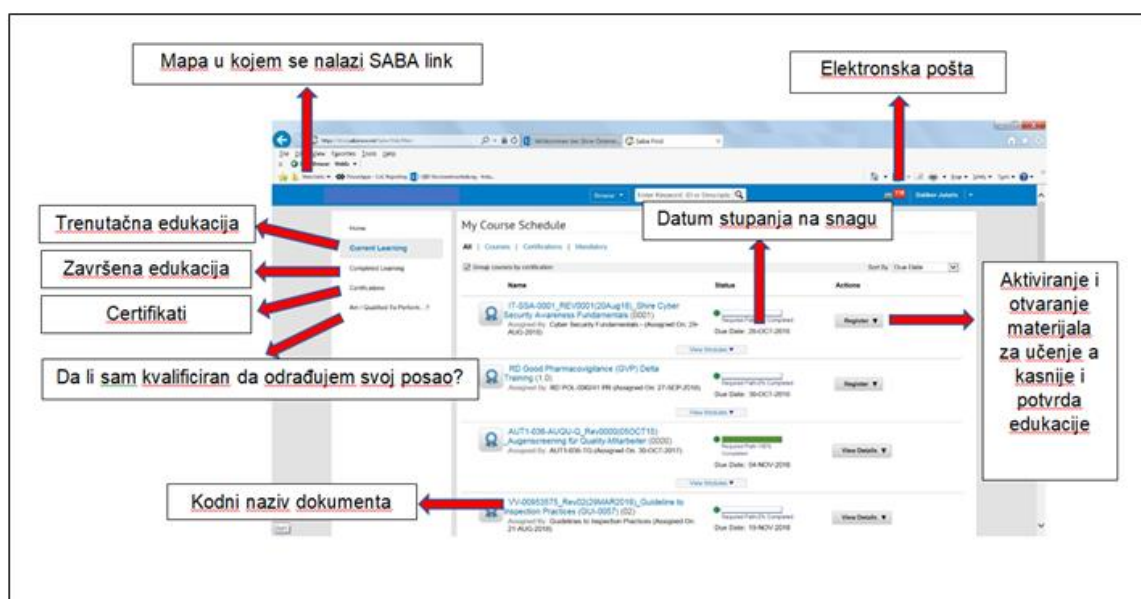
Mapa u kojem se nalazi SABA link

Elektronska pošta

Trenutačna edukacija

Završena edukacija

Certifikati

Da li sam kvalificiran da odrađujem svoj posao?

Datum stupanja na snagu

Aktiviranje i otvaranje materijala za učenje a kasnije i potvrda edukacije

Kodni naziv dokumenta

Home
Current Learning
Completed Learning
Certifications
Am I Qualified To Perform...?

My Course Schedule

All | Courses | Certifications | Mandatory

Group courses by certification

Sort By Due Date

| Name | Status | Actions |
|---|---|---|
| IT-SSA-0001_REV0001(20Aug18)_Shire Cyber Security Awareness Fundamentals (S001) Assigned By: Cyber Security Fundamentals - (Assigned On: 29-AUG-2018) | Due Date: 28-OCT-2018 | Register |
| RD Good Pharmacovigilance (GVP) Delta Training (1.0) Assigned By: RD POL-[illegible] (Assigned On: 27-SEP-2018) | Due Date: 30-OCT-2018 | Register |
| AUT1-036-AUGU-Q_Rev0000(05OCT15)_Augenscreening für Quality-Mitarbeiter (0000) Assigned By: AUT1-036-TG (Assigned On: 30-OCT-2017) | Due Date: 04-NOV-2018 | View Details |
| VV-00953575_Rev02(29MAR2018)_Guideline to Inspection Practices (GUI-0057) (02) Assigned By: Guidelines to Inspection Practices (Assigned On: 21-AUG-2018) | Due Date: 19-NOV-2018 | View Details |

View Modules